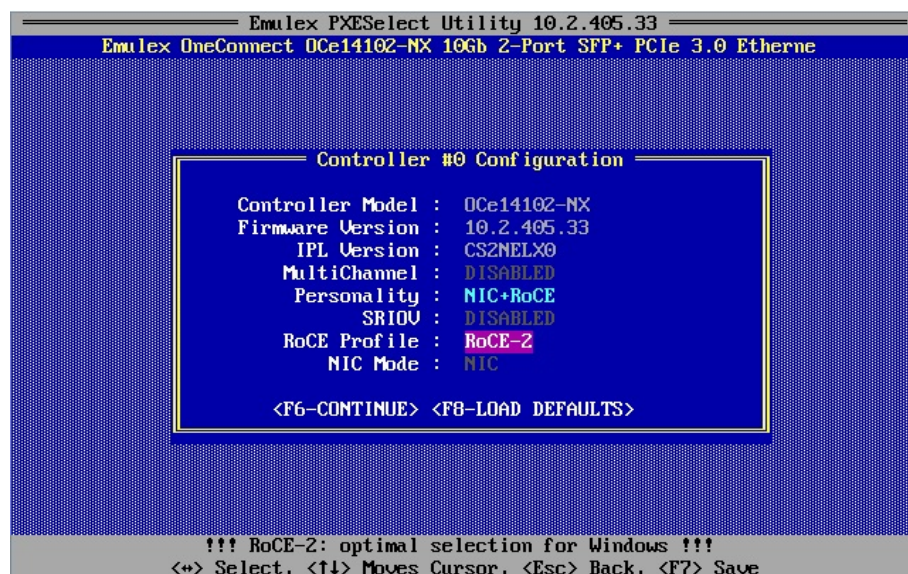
Emulex PXESelect Utility 10.2.405.33

Emulex OneConnect OCe14102-NX 10Gb 2-Port SFP+ PCIe 3.0 Etherne

Controller #0 Configuration

Controller Model : OCe14102-NX
Firmware Version : 10.2.405.33
IPL Version : CS2NELX0
MultiChannel : DISABLED
Personality : NIC+RoCE
SRIOV : DISABLED
RoCE Profile : RoCE-2
NIC Mode : NIC

<F6-CONTINUE> <F8-LOAD DEFAULTS>

!!! RoCE-2: optimal selection for Windows !!!
<↔> Select, <↑↓> Moves Cursor, <Esc> Back, <F7> Save